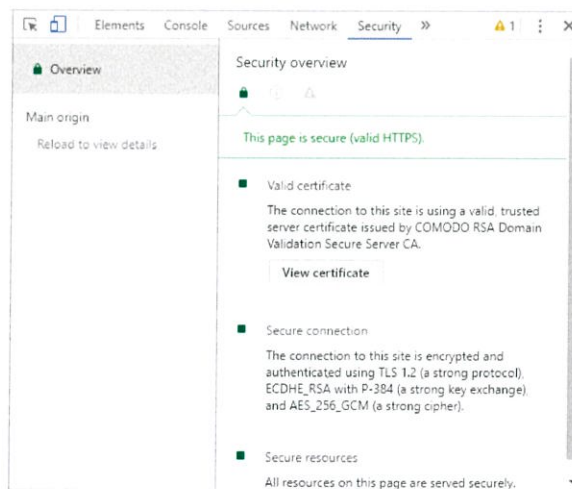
Elements Console Sources Network Security » ⚠ 1 ⋮ ✕

Overview

Main origin

Reload to view details

Security overview

This page is secure (valid HTTPS).

Valid certificate

The connection to this site is using a valid, trusted server certificate issued by COMODO RSA Domain Validation Secure Server CA.

View certificate

Secure connection

The connection to this site is encrypted and authenticated using TLS 1.2 (a strong protocol), ECDHE_RSA with P-384 (a strong key exchange), and AES_256_GCM (a strong cipher).

Secure resources

All resources on this page are served securely.